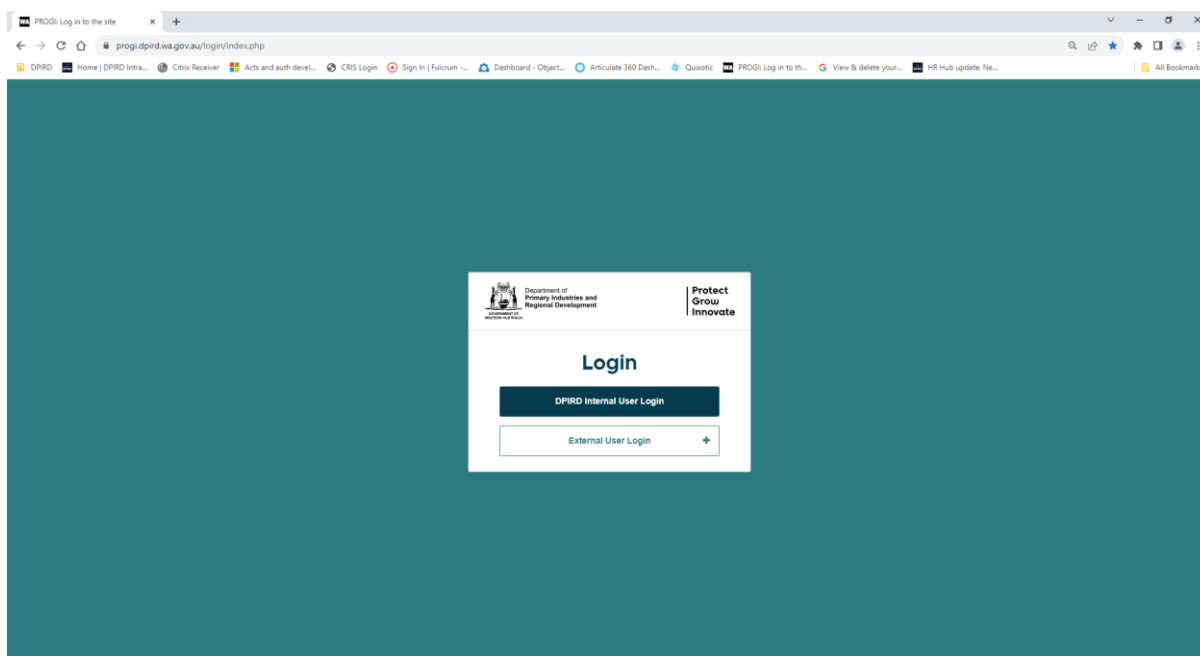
PROGI: Log in to the site
progi.dpird.wa.gov.au/login/index.php
DPIRD Home | DPIRD Intra... Citrix Receiver Acts and auth devel... CRIS Login Sign In | Fulcrum -... Dashboard - Object... Articulate 360 Dash... Quixotic PROGI: Log in to th... View & delete your... HR Hub update: Ne... All Bookmarks

GOVERNMENT OF WESTERN AUSTRALIA
Department of Primary Industries and Regional Development
Protect Grow Innovate

Login

DPIRD Internal User Login

External User Login +